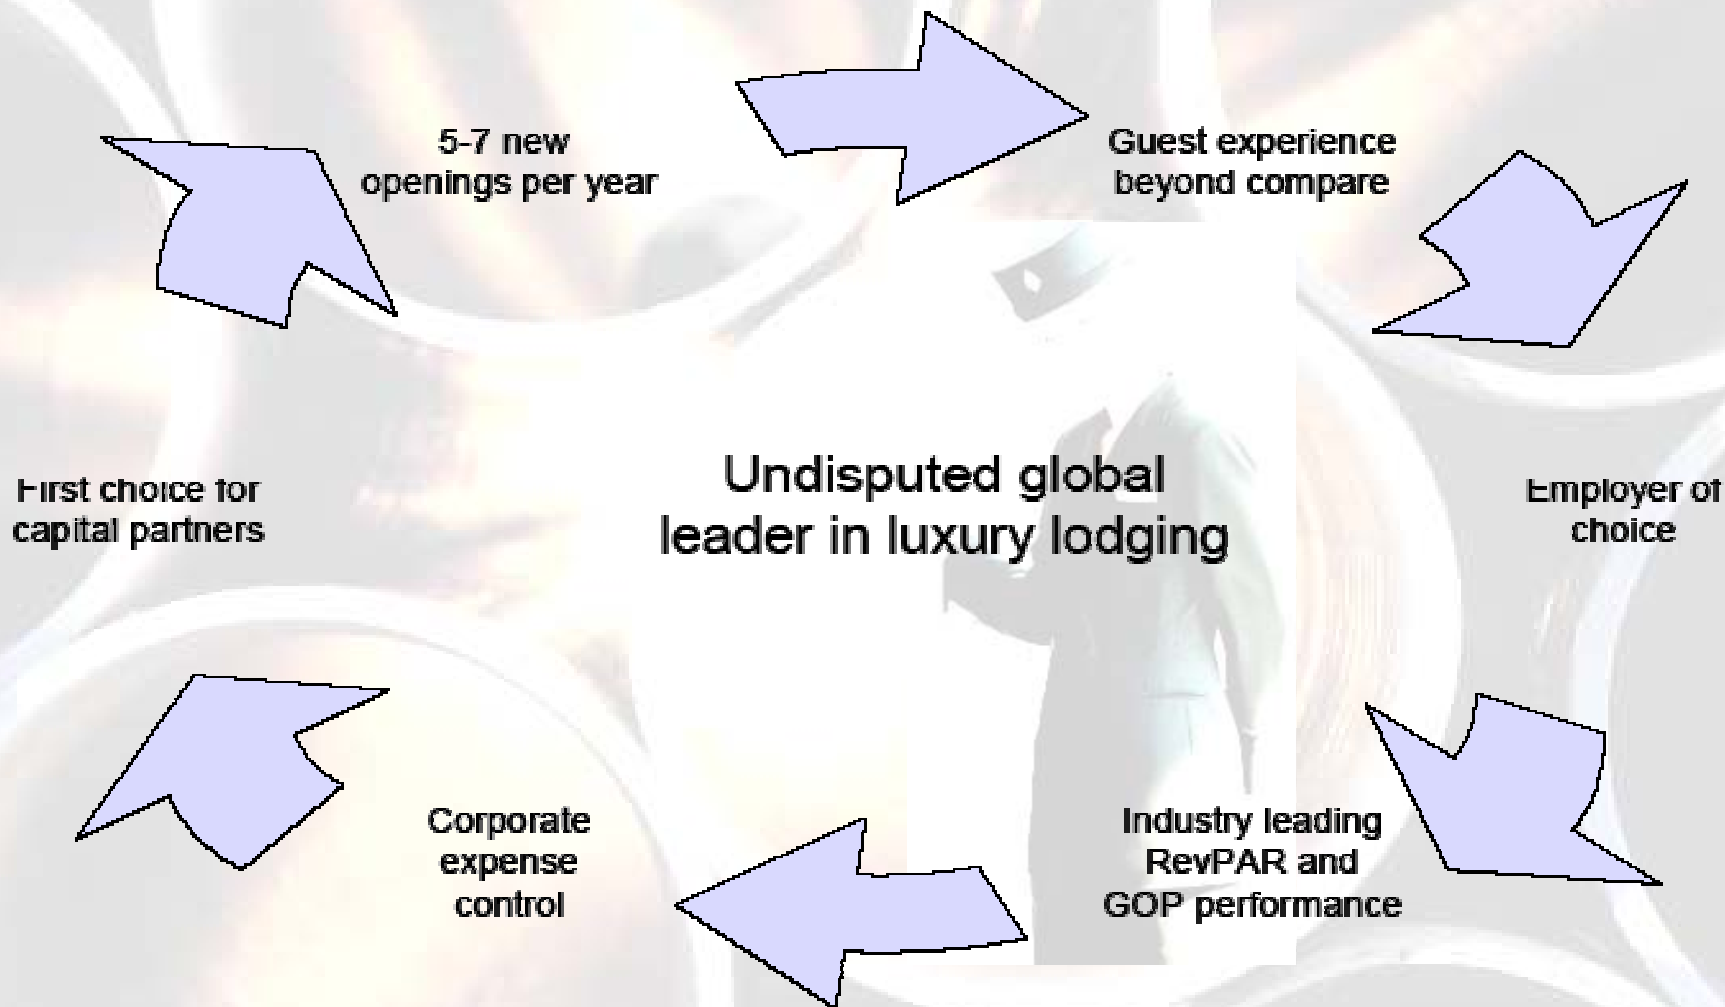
5-7 new openings per year

Guest experience beyond compare

Undisputed global leader in luxury lodging

First choice for capital partners

Employer of choice

Corporate expense control

Industry leading RevPAR and GOP performance